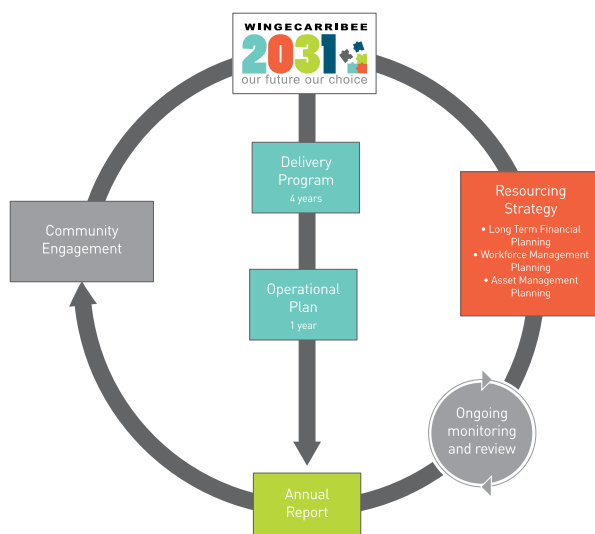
WINGECARRIBEE
2031+
our future our choice

Delivery Program
4 years

Operational Plan
1 year

Community Engagement

Resourcing Strategy
• Long Term Financial Planning
• Workforce Management Planning
• Asset Management Planning

Ongoing monitoring and review

Annual Report